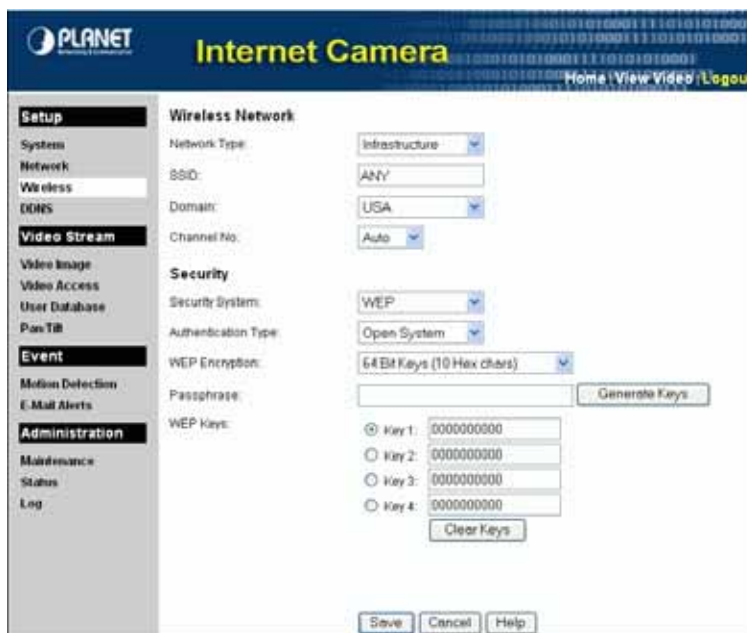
PLANET

Internet Camera

Home | View Video | Logou

Setup
System
Network
Wireless
DDNS

Video Stream
Video Image
Video Access
User Database
Pan/Tilt

Event
Motion Detection
E-Mail Alerts

Administration
Maintenance
Status
Log

Wireless Network

| | |
|---|---|
| Network Type: | Infrastructure |
| SSID: | ANY |
| Domain: | USA |
| Channel No: | Auto |

Security

| | |
|---|---|
| Security System: | WEP |
| Authentication Type: | Open System |
| WEP Encryption: | 64 Bit Keys (10 Hex chars) |
| Passphrase: | Generate Keys |
| WEP Keys: | Key 1: 0000000000 |
| | Key 2: 0000000000 |
| | Key 3: 0000000000 |
| | Key 4: 0000000000 |
| | Clear Keys |

Save Cancel Help